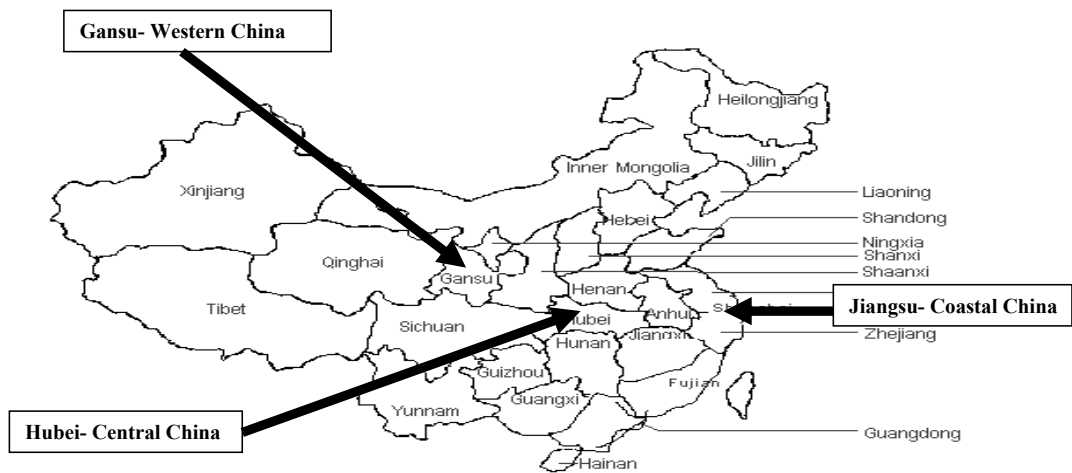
Gansu- Western China

Heilongjiang

Jilin

Inner Mongolia

Liaoning

Xinjiang

Hebei

Shandong

Ningxia

Qinghai

Shanxi

Gansu

Shaanxi

Henan

Tibet

Jiangsu- Coastal China

Anhui

Sichuan

Hubei

Zhejiang

Hunan

Jiangxi

Guizhou

Fujian

Guangxi

Yunnam

Hubei- Central China

Guangdong

Hainan